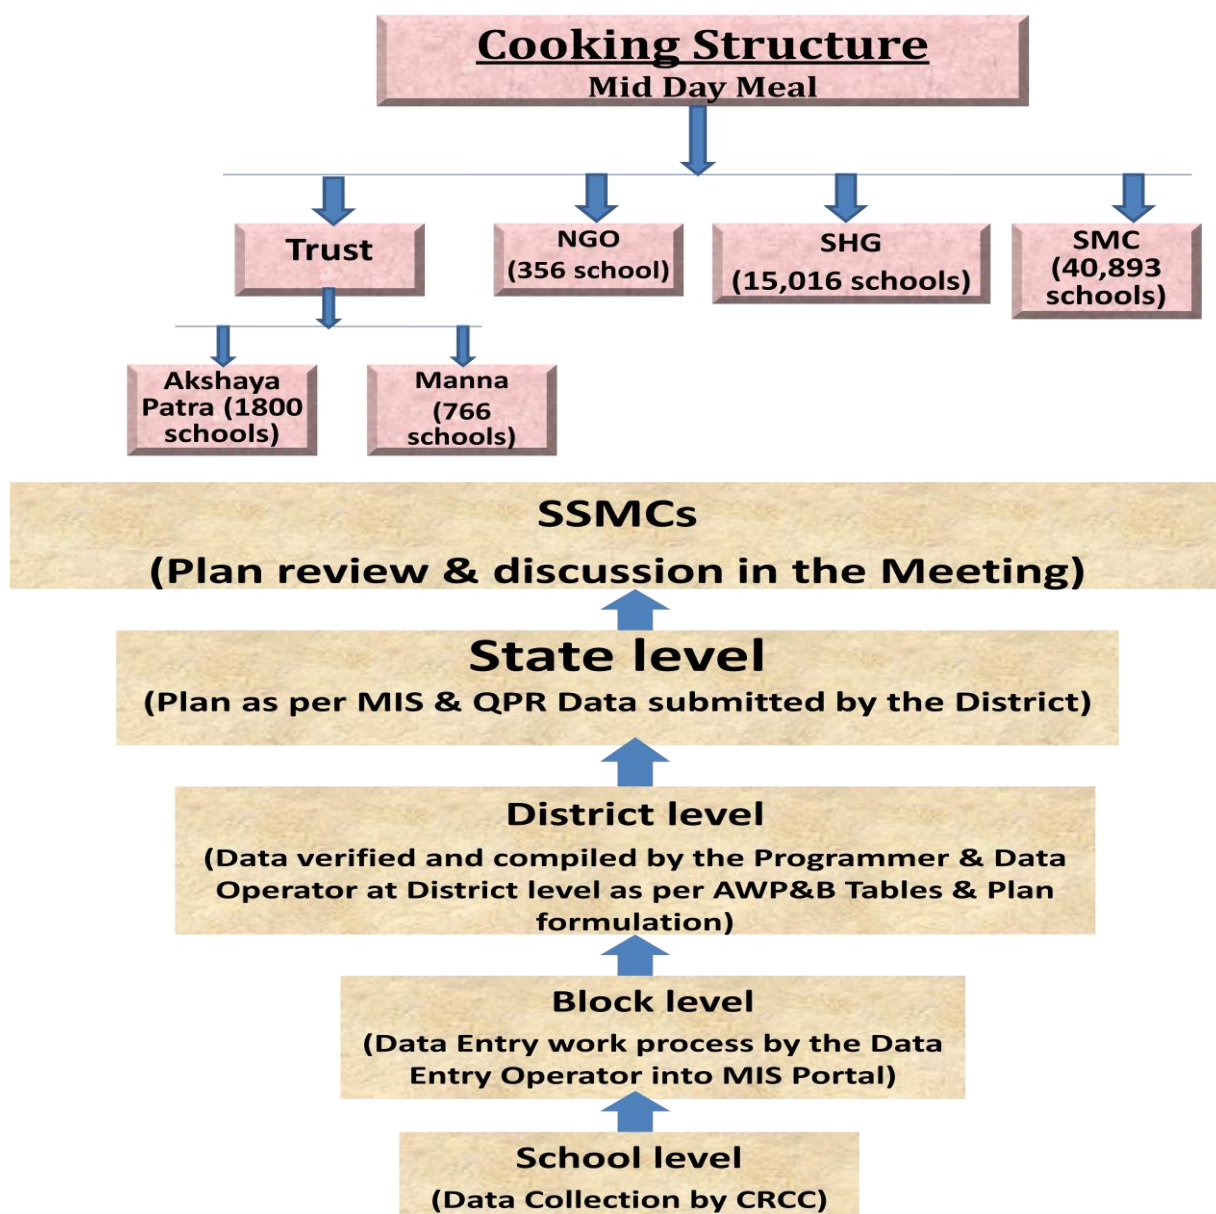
Cooking Structure
Mid Day Meal

Trust

NGO
(356 school)

SHG
(15,016 schools)

SMC
(40,893 schools)

Akshaya Patra (1800 schools)

Manna (766 schools)

SSMCs
(Plan review & discussion in the Meeting)

State level
(Plan as per MIS & QPR Data submitted by the District)

District level
(Data verified and compiled by the Programmer & Data Operator at District level as per AWP&B Tables & Plan formulation)

Block level
(Data Entry work process by the Data Entry Operator into MIS Portal)

School level
(Data Collection by CRCC)